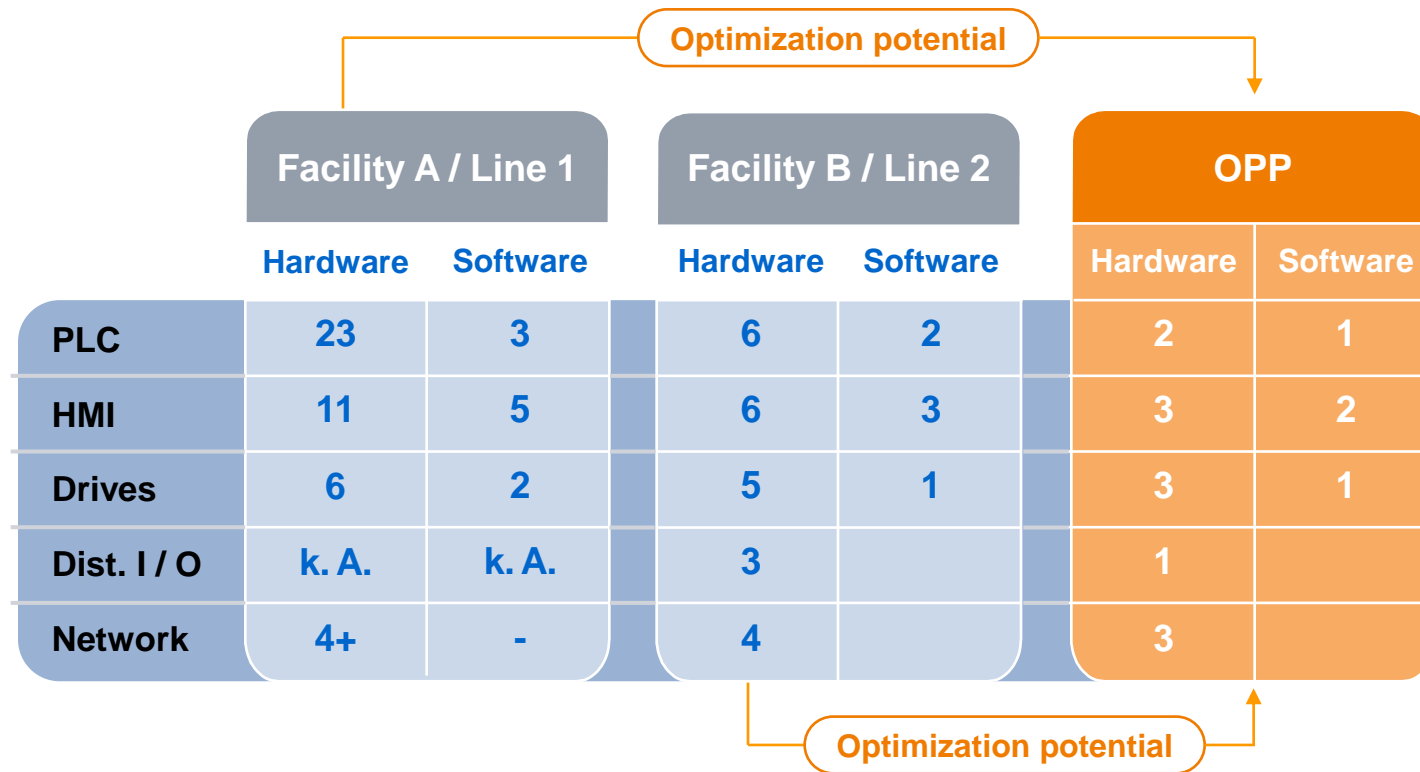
Optimization potential

| | Facility A / Line 1 | | Facility B / Line 2 | | OPP | |
|---|---|---|---|---|---|---|
| | Hardware | Software | Hardware | Software | Hardware | Software |
| PLC | 23 | 3 | 6 | 2 | 2 | 1 |
| HMI | 11 | 5 | 6 | 3 | 3 | 2 |
| Drives | 6 | 2 | 5 | 1 | 3 | 1 |
| Dist. I / O | k. A. | k. A. | 3 | | 1 | |
| Network | 4+ | - | 4 | | 3 | |

Optimization potential